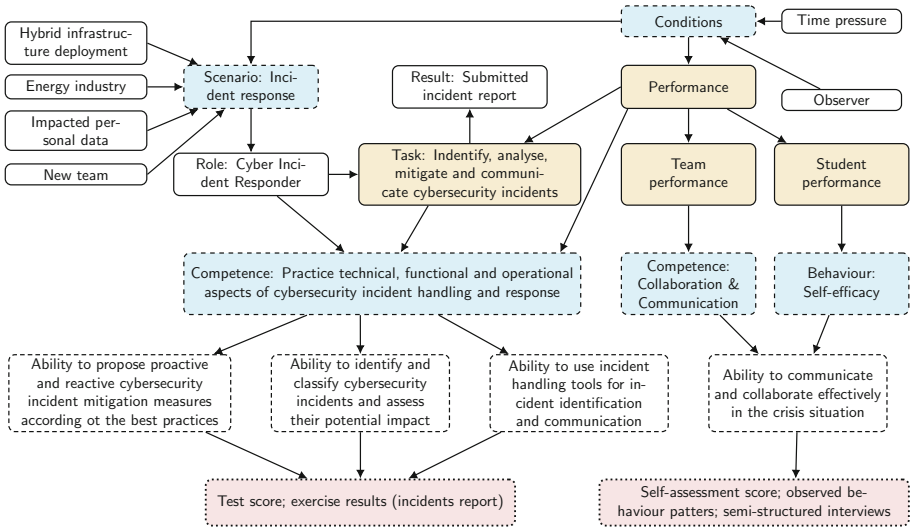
Hybrid infrastructure deployment

Energy industry

Impacted personal data

New team

Scenario: Incident response

Conditions

Time pressure

Observer

Result: Submitted incident report

Performance

Role: Cyber Incident Responder

Task: Indentify, analyse, mitigate and communicate cybersecurity incidents

Team performance

Student performance

Competence: Practice technical, functional and operational aspects of cybersecurity incident handling and response

Competence: Collaboration & Communication

Behaviour: Self-efficacy

Ability to propose proactive and reactive cybersecurity incident mitigation measures according ot the best practices

Ability to identify and classify cybersecurity incidents and assess their potential impact

Ability to use incident handling tools for incident identification and communication

Ability to communicate and collaborate effectively in the crisis situation

Test score; exercise results (incidents report)

Self-assessment score; observed behaviour patters; semi-structured interviews